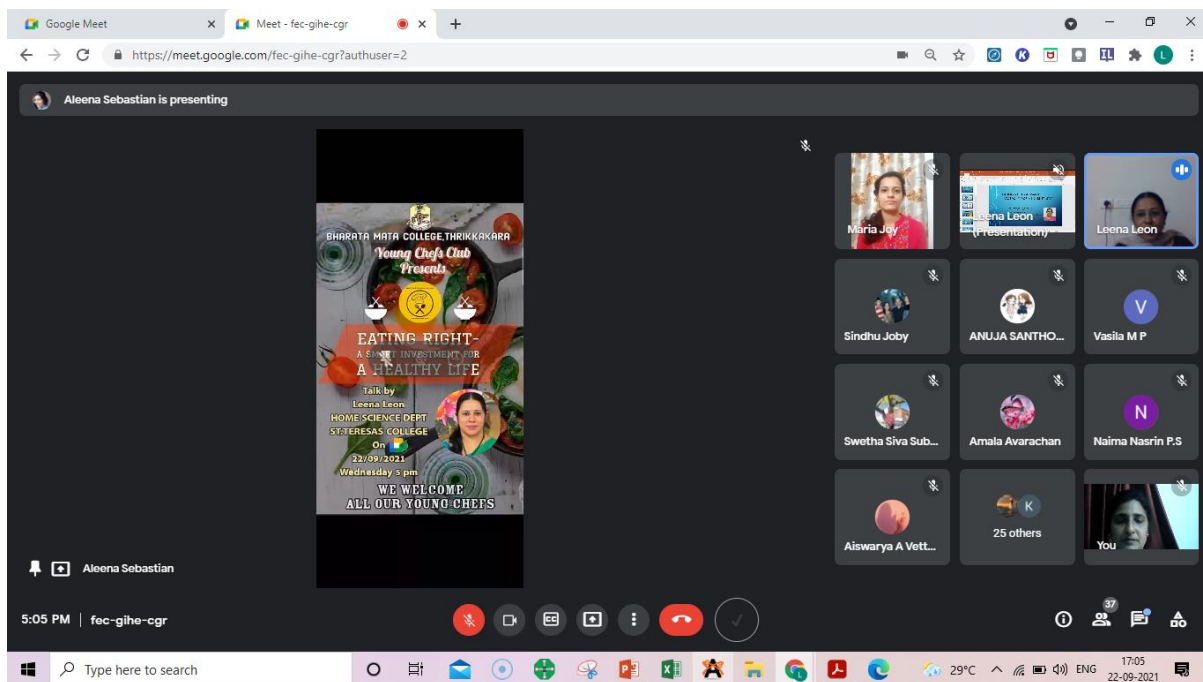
Google Meet
Meet - fec-gihe-cgr
https://meet.google.com/fec-gihe-cgr?authuser=2

Aleena Sebastian is presenting

BHARATA MATA COLLEGE,THRIKKAKARA
Young Chefs Club
Presents

EATING RIGHT-
A SMART INVESTMENT FOR
A HEALTHY LIFE

Talk by
Leena Leon
HOME SCIENCE DEPT
ST.TERESAS COLLEGE
On
22/09/2021
Wednesday 5 pm

WE WELCOME
ALL OUR YOUNG CHEFS

Maria Joy
Leena Leon (Presentation)
Leena Leon
Sindhu Joby
ANUJA SANTHO...
V
Vasila M P
Swetha Siva Sub...
Amala Avarachan
N
Naima Nasrin P.S
Aiswarya A Vett...
K
25 others
You

Aleena Sebastian

5:05 PM | fec-gihe-cgr

37

Type here to search
29°C ENG 17:05 22-09-2021